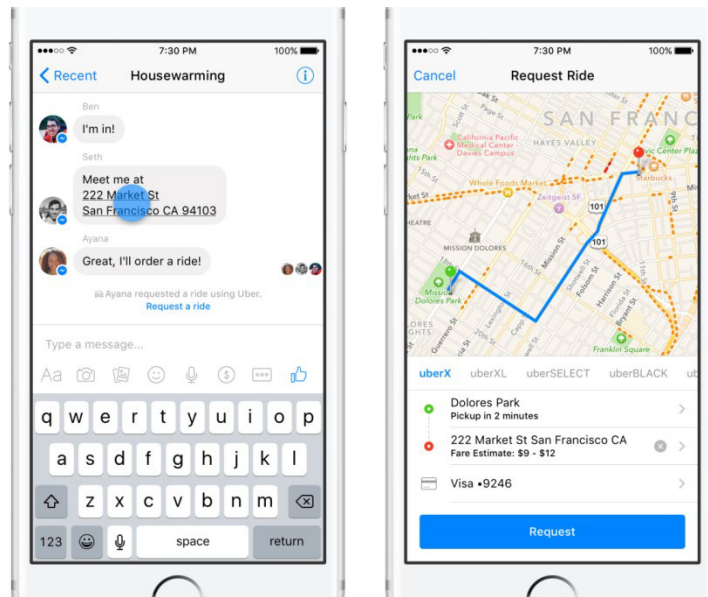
7:30 PM 100%

Recent Housewarming

Ben
I'm in!

Seth
Meet me at
222 Market St
San Francisco CA 94103

Ayana
Great, I'll order a ride!

Ayana requested a ride using Uber.
Request a ride

Type a message...

Aa

q w e r t y u i o p
a s d f g h j k l
z x c v b n m
123 space return

7:30 PM 100%

Cancel Request Ride

SAN FRANC
California Pacific Medical Center - Davies Campus
HAYES VALLEY
Civic Center Plaza
Whole Foods Market
Starbucks
Zeitgeist SF
101
MISSION DOLORES
Mission Dolores Park
Mission St
Folsom St
Harrison St
Bryant St
Guerrero St
Valencia St
Capp St
Franklin Square
18th St

uberX uberXL uberSELECT uberBLACK ub

Dolores Park
Pickup in 2 minutes

222 Market St San Francisco CA
Fare Estimate: $9 - $12

Visa •9246

Request